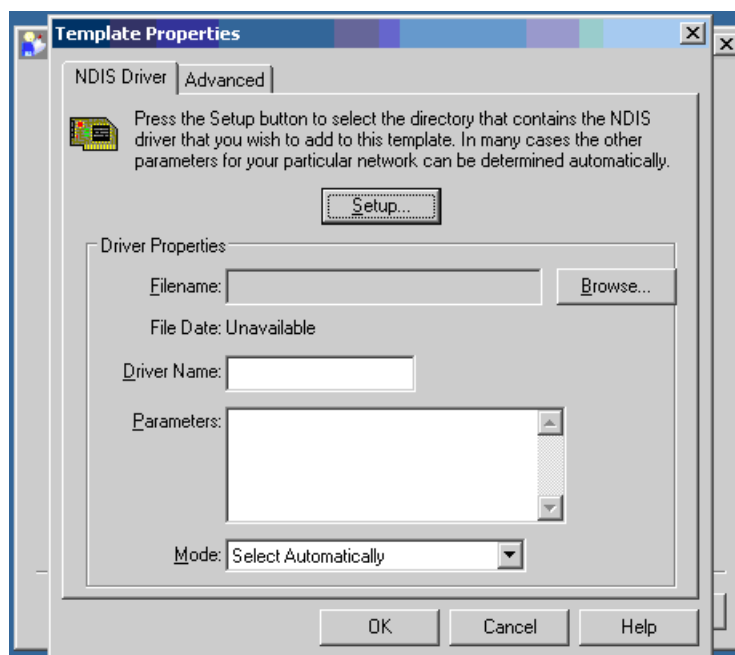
Template Properties

NDIS Driver | Advanced

Press the Setup button to select the directory that contains the NDIS driver that you wish to add to this template. In many cases the other parameters for your particular network can be determined automatically.

Setup...

Driver Properties

Filename:

Browse...

File Date: Unavailable

Driver Name:

Parameters:

Mode: Select Automatically

OK

Cancel

Help